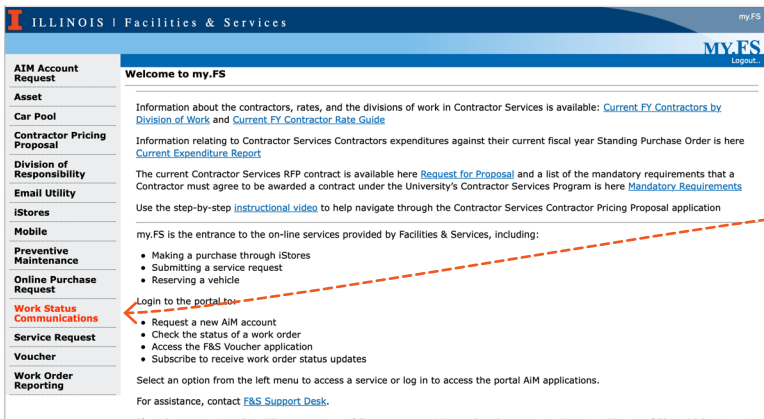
I ILLINOIS | Facilities & Services

my.FS

MY.FS

Logout..

AIM Account Request

Asset

Car Pool

Contractor Pricing Proposal

Division of Responsibility

Email Utility

iStores

Mobile

Preventive Maintenance

Online Purchase Request

Work Status Communications

Service Request

Voucher

Work Order Reporting

Welcome to my.FS

Information about the contractors, rates, and the divisions of work in Contractor Services is available: Current FY Contractors by Division of Work and Current FY Contractor Rate Guide

Information relating to Contractor Services Contractors expenditures against their current fiscal year Standing Purchase Order is here Current Expenditure Report

The current Contractor Services RFP contract is available here Request for Proposal and a list of the mandatory requirements that a Contractor must agree to be awarded a contract under the University's Contractor Services Program is here Mandatory Requirements

Use the step-by-step instructional video to help navigate through the Contractor Services Contractor Pricing Proposal application

my.FS is the entrance to the on-line services provided by Facilities & Services, including:

- Making a purchase through iStores
- Submitting a service request
- Reserving a vehicle

Login to the portal to:

- Request a new AiM account
- Check the status of a work order
- Access the F&S Voucher application
- Subscribe to receive work order status updates

Select an option from the left menu to access a service or log in to access the portal AiM applications.

For assistance, contact F&S Support Desk.

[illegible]